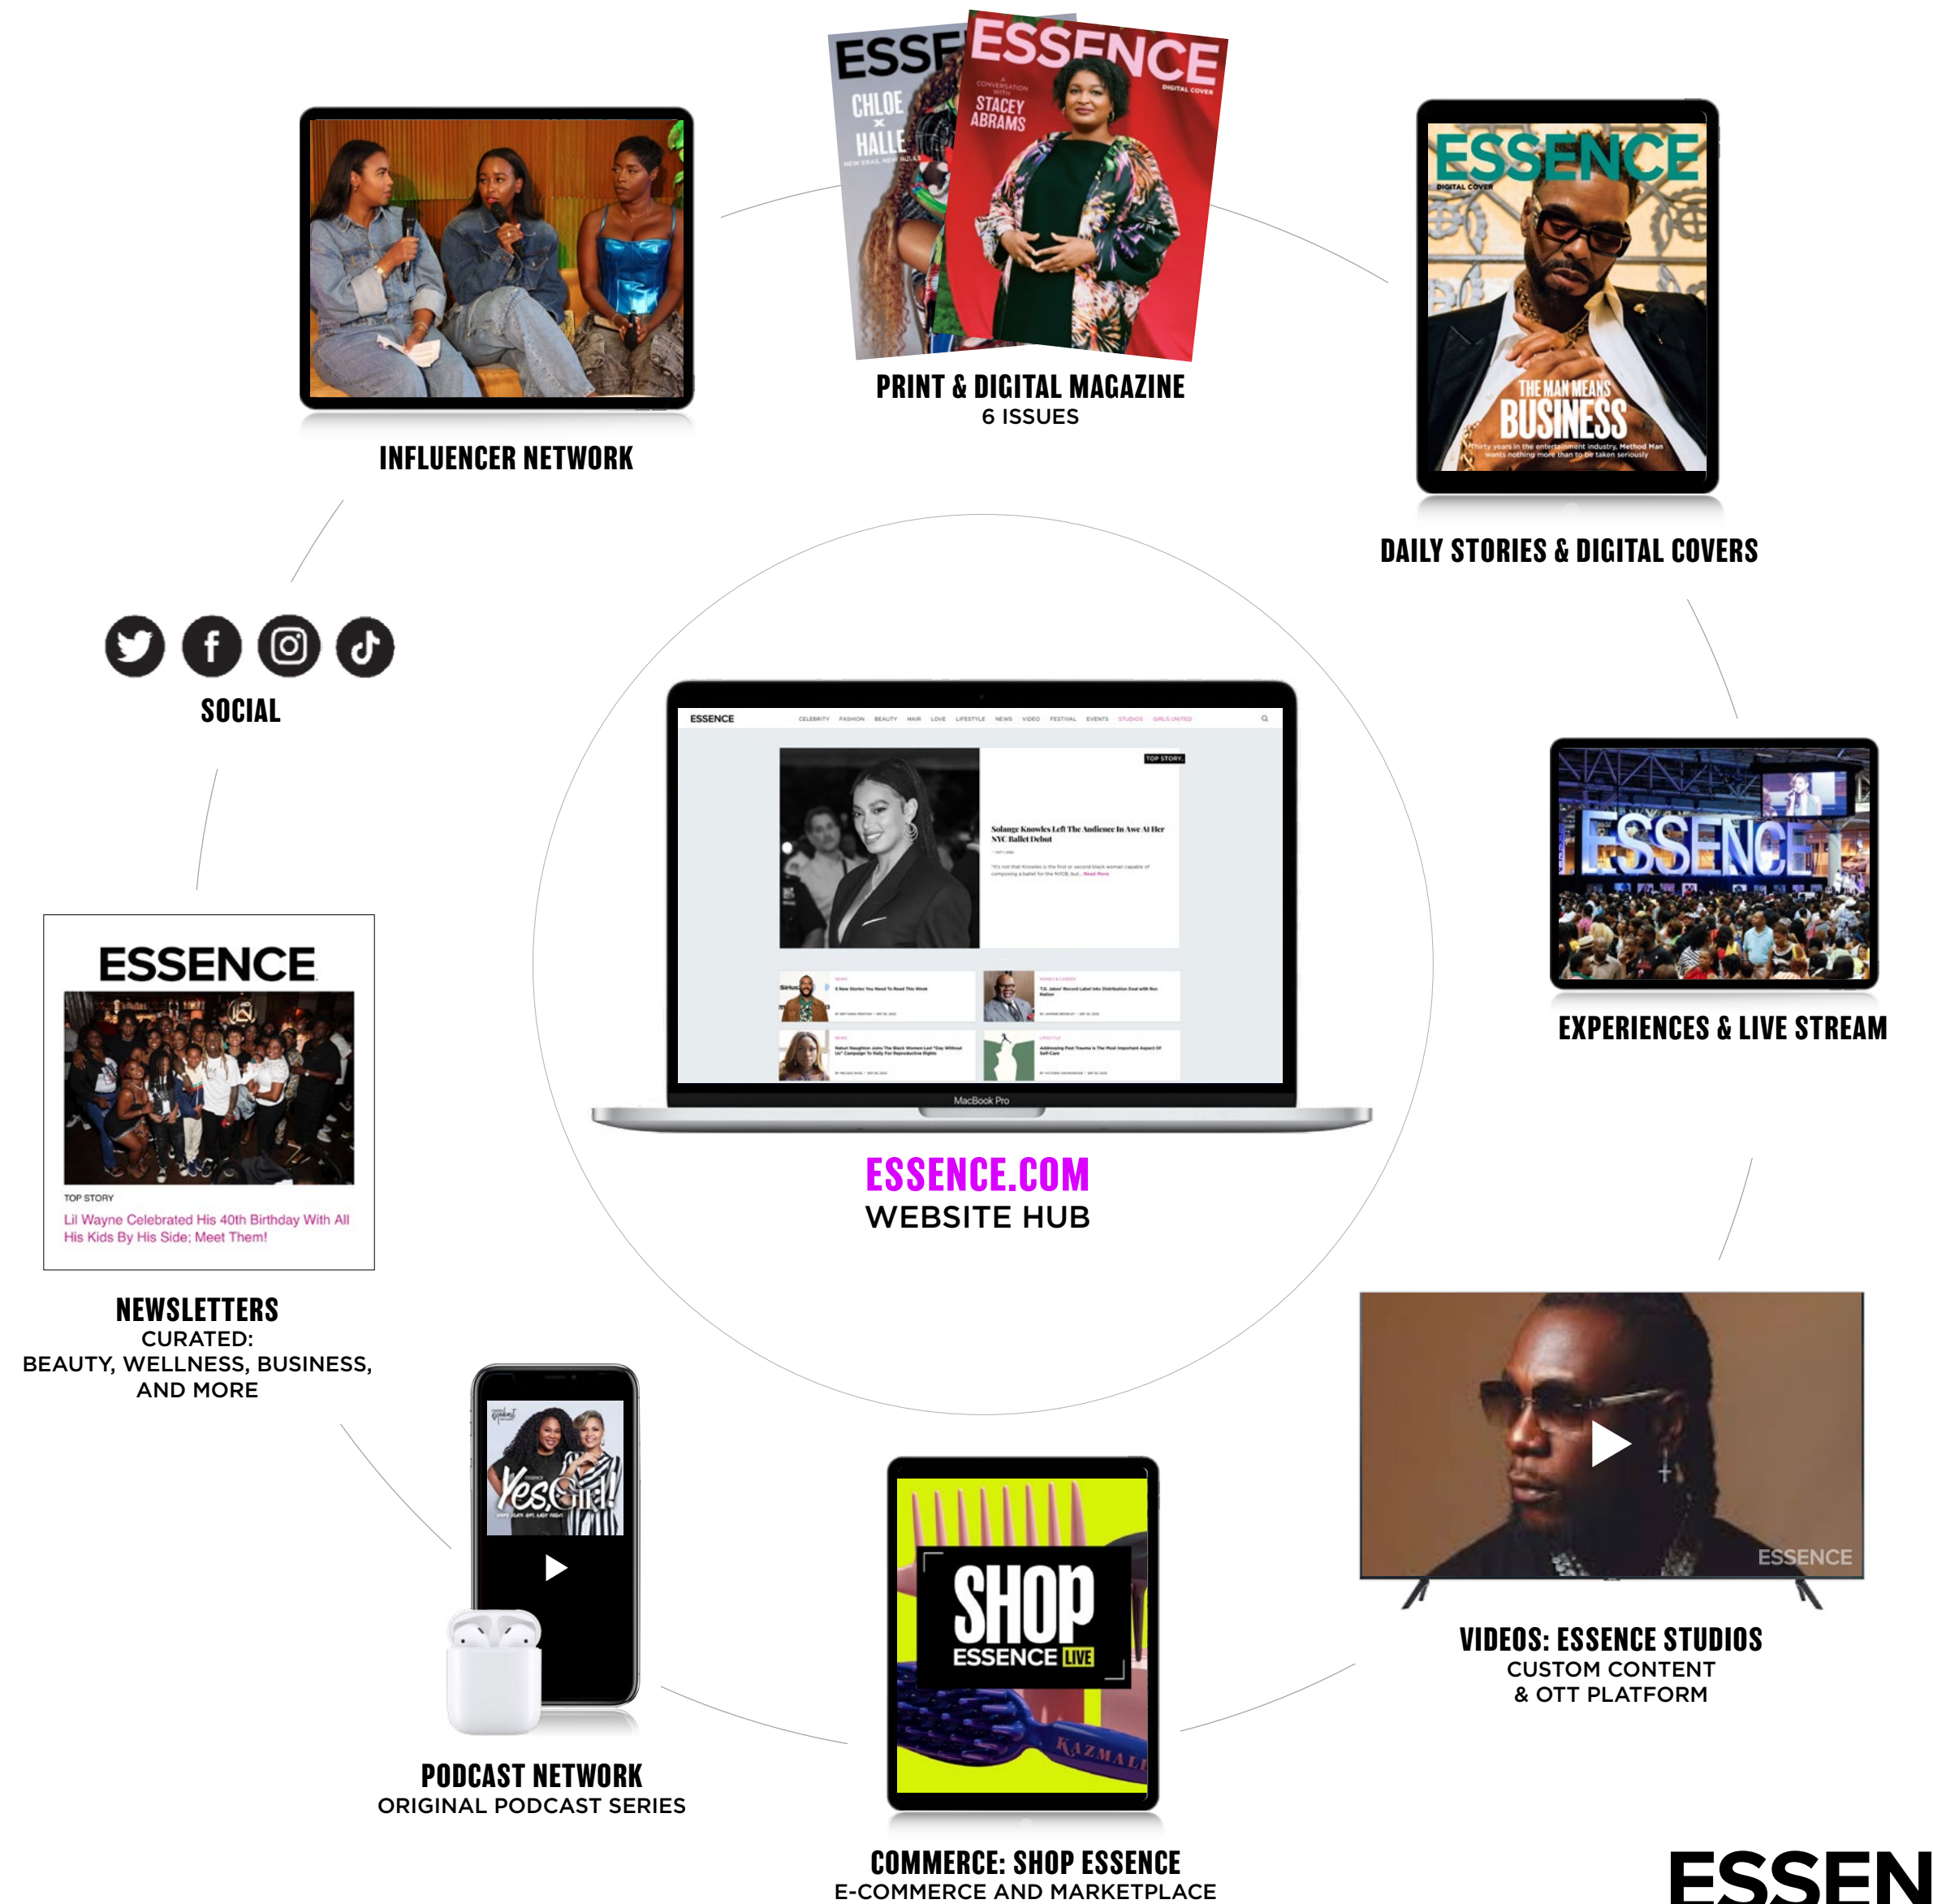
ESSENCE
CHLOE × HALLE

ESSENCE
DIGITAL COVER
A CONVERSATION WITH
STACEY ABRAMS

PRINT & DIGITAL MAGAZINE
6 ISSUES

INFLUENCER NETWORK

ESSENCE
DIGITAL COVER
THE MAN MEANS
BUSINESS
Thirty years in the entertainment industry, Method Man wants nothing more than to be taken seriously

DAILY STORIES & DIGITAL COVERS

SOCIAL

ESSENCE CELEBRITY FASHION BEAUTY HAIR LOVE LIFESTYLE NEWS VIDEO FESTIVAL EVENTS STUDIOS GIRLS UNITED

TOP STORY

Solange Knowles Left The Audience In Awe At Her NYC Ballet Debut

MacBook Pro

ESSENCE.COM
WEBSITE HUB

ESSENCE

EXPERIENCES & LIVE STREAM

ESSENCE
TOP STORY
Lil Wayne Celebrated His 40th Birthday With All His Kids By His Side; Meet Them!

NEWSLETTERS
CURATED:
BEAUTY, WELLNESS, BUSINESS, AND MORE

Yes, Girl!

PODCAST NETWORK
ORIGINAL PODCAST SERIES

SHOP
ESSENCE LIVE

COMMERCE: SHOP ESSENCE
E-COMMERCE AND MARKETPLACE

ESSENCE

VIDEOS: ESSENCE STUDIOS
CUSTOM CONTENT
& OTT PLATFORM

ESSEN